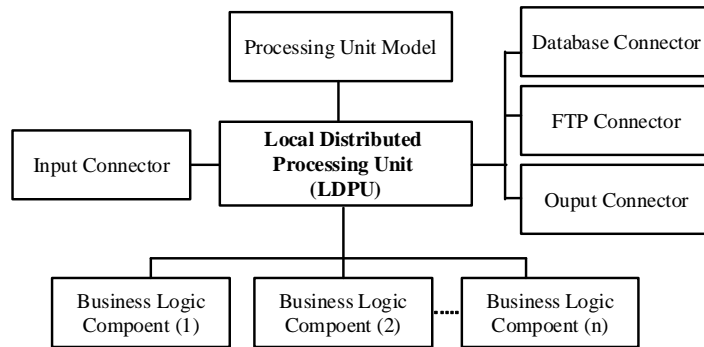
Processing Unit Model

Database Connector

FTP Connector

Ouput Connector

Input Connector

**Local Distributed Processing Unit (LDPU)**

Business Logic Compoent (1)

Business Logic Compoent (2)

Business Logic Compoent (n)